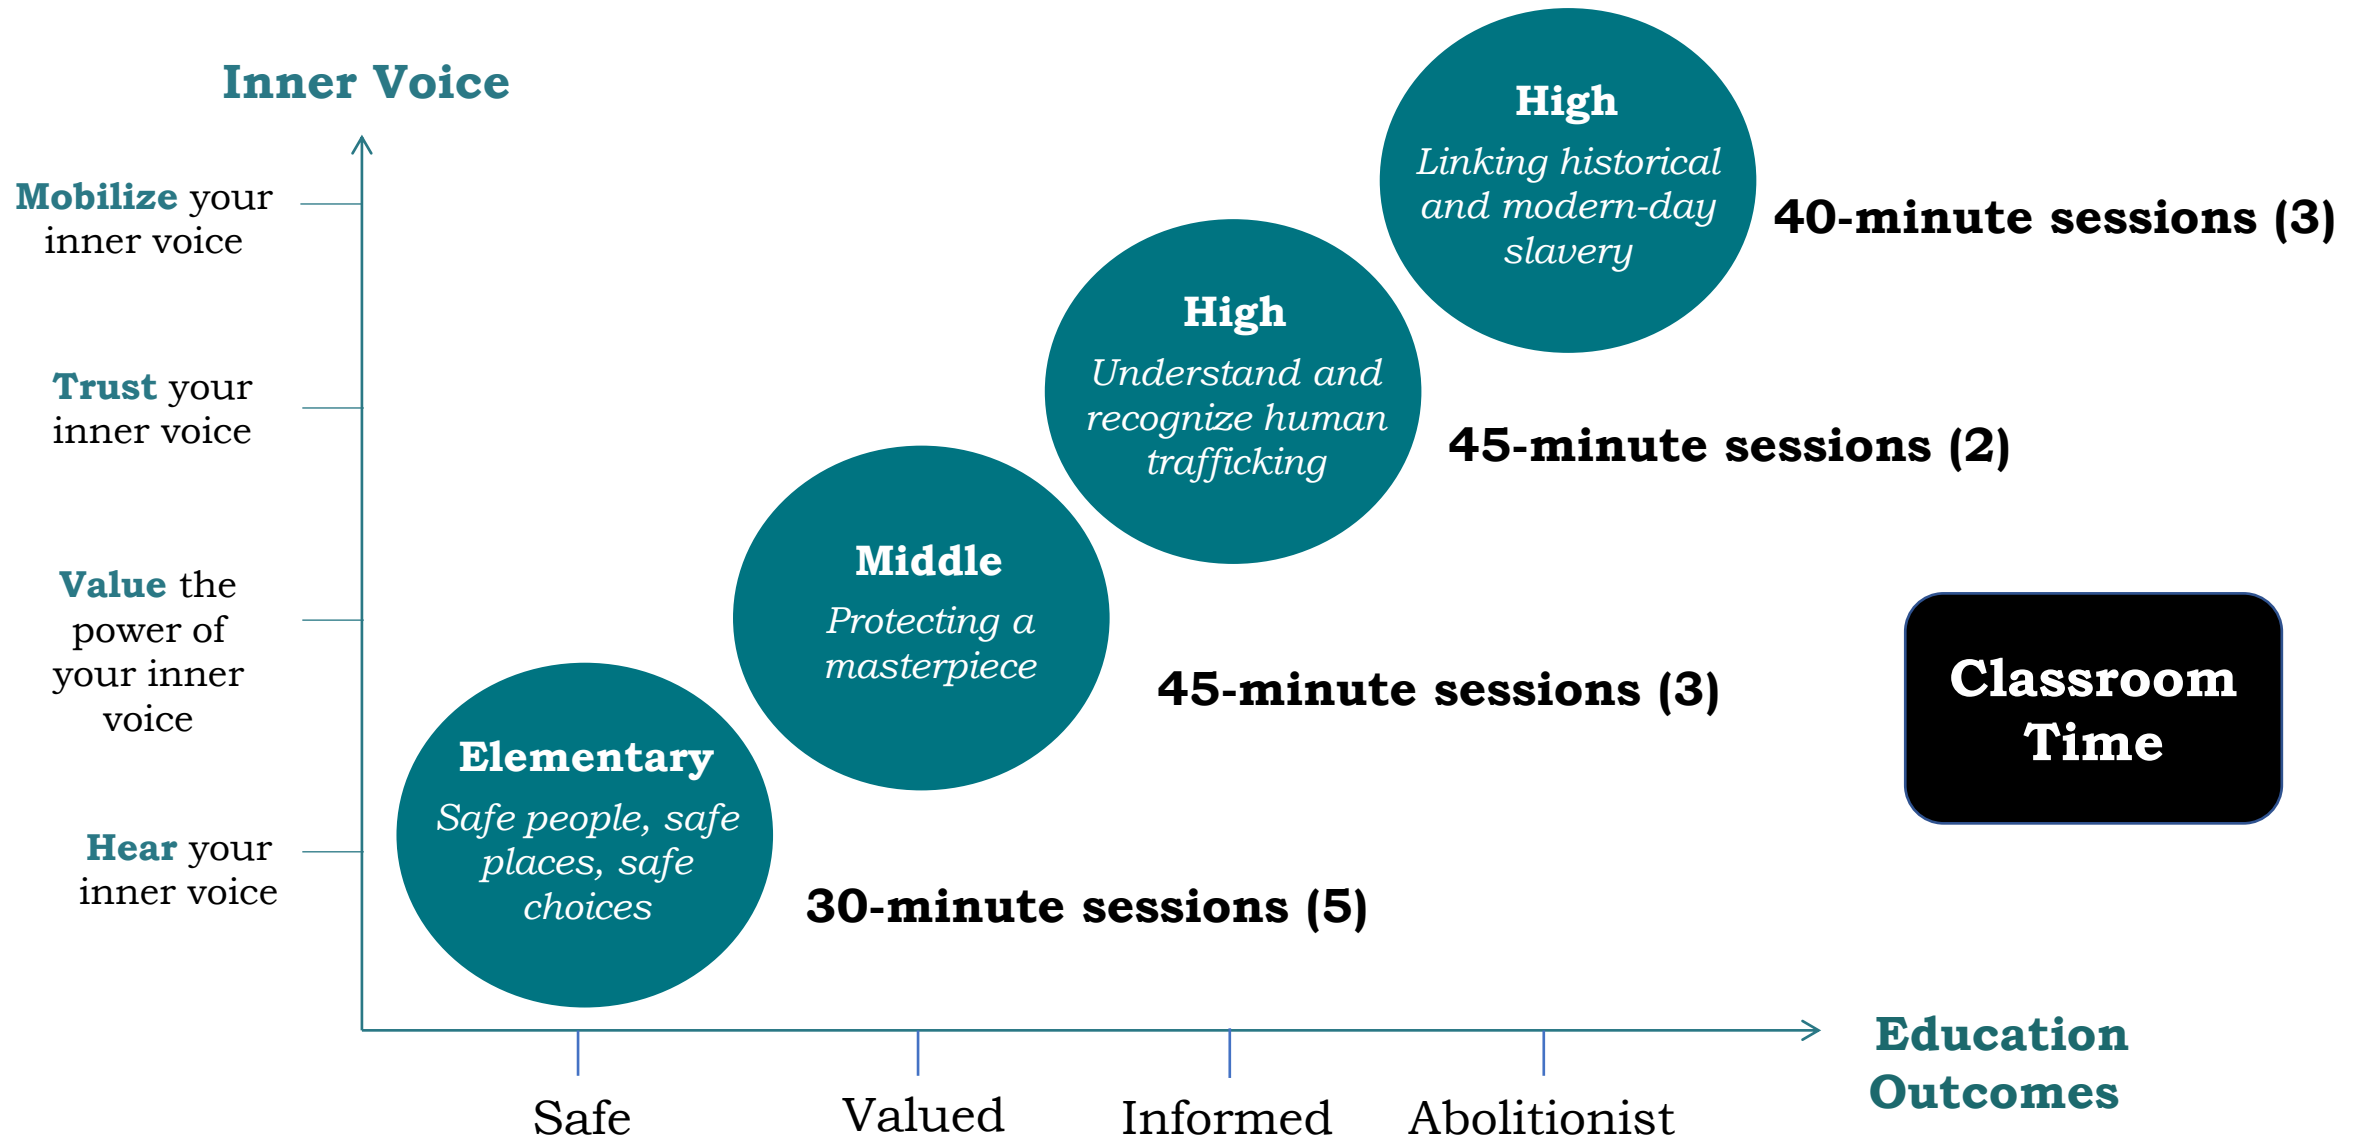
Inner Voice

Mobilize your inner voice

Trust your inner voice

Value the power of your inner voice

Hear your inner voice

High
Linking historical and modern-day slavery

40-minute sessions (3)

High
Understand and recognize human trafficking

45-minute sessions (2)

Middle
Protecting a masterpiece

45-minute sessions (3)

Classroom Time

Elementary
Safe people, safe places, safe choices

30-minute sessions (5)

Education Outcomes

Safe

Valued

Informed

Abolitionist